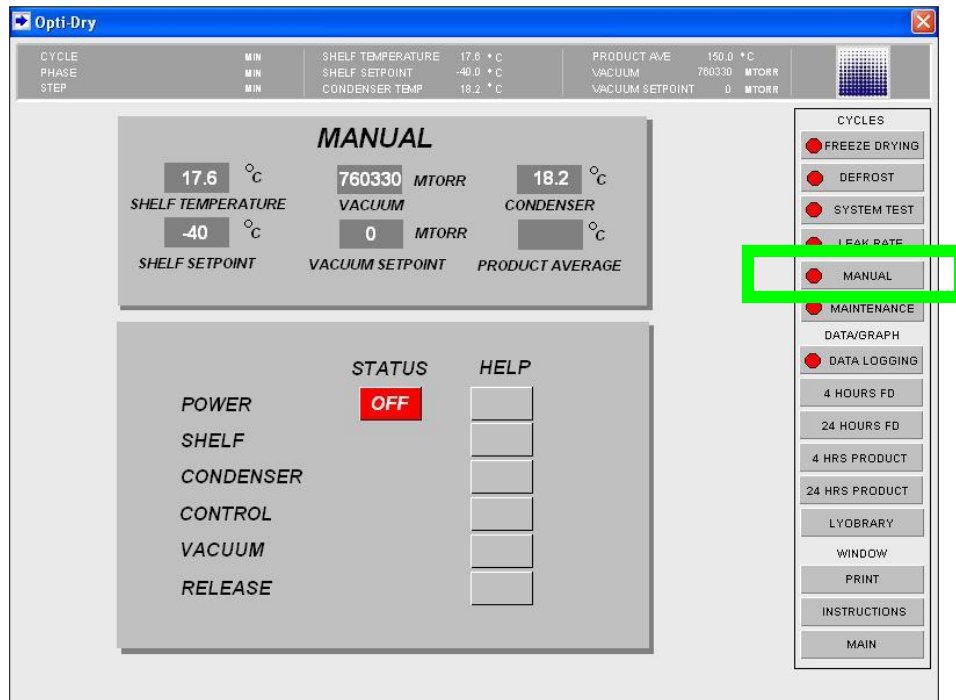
Opti-Dry

CYCLE MIN
PHASE MIN
STEP MIN

SHELF TEMPERATURE 17.6 °C
SHELF SETPOINT -40.0 °C
CONDENSER TEMP 18.2 °C

PRODUCT AVE 150.0 °C
VACUUM 760330 MTORR
VACUUM SETPOINT 0 MTORR

MANUAL

17.6 °C
SHELF TEMPERATURE
760330 MTORR
VACUUM
18.2 °C
CONDENSER
-40 °C
SHELF SETPOINT
0 MTORR
VACUUM SETPOINT
°C
PRODUCT AVERAGE

STATUS
HELP
POWER
OFF
SHELF
CONDENSER
CONTROL
VACUUM
RELEASE

CYCLES
FREEZE DRYING
DEFROST
SYSTEM TEST
LEAK RATE
MANUAL
MAINTENANCE
DATA/GRAPH
DATA LOGGING
4 HOURS FD
24 HOURS FD
4 HRS PRODUCT
24 HRS PRODUCT
LYOBRARY
WINDOW
PRINT
INSTRUCTIONS
MAIN